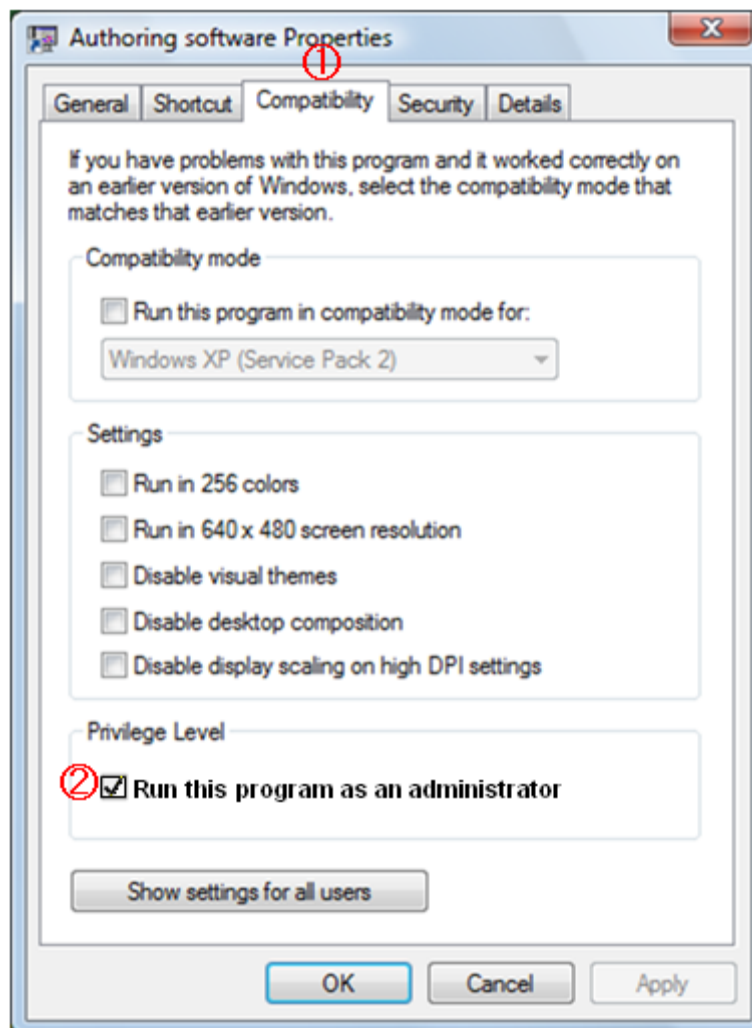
Authoring software Properties

①

General | Shortcut | Compatibility | Security | Details

If you have problems with this program and it worked correctly on an earlier version of Windows, select the compatibility mode that matches that earlier version.

Compatibility mode

Run this program in compatibility mode for:

Windows XP (Service Pack 2)

Settings

Run in 256 colors

Run in 640 x 480 screen resolution

Disable visual themes

Disable desktop composition

Disable display scaling on high DPI settings

Privilege Level

② Run this program as an administrator

Show settings for all users

OK | Cancel | Apply